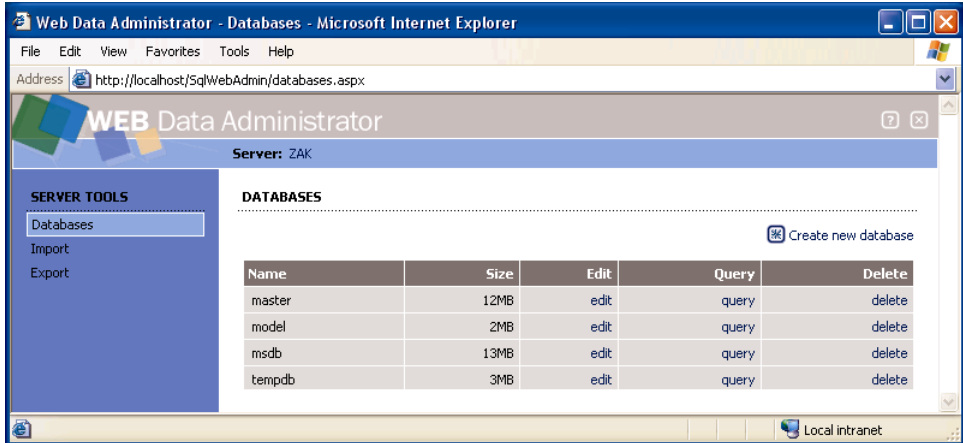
Web Data Administrator - Databases - Microsoft Internet Explorer

File Edit View Favorites Tools Help

Address http://localhost/SqlWebAdmin/databases.aspx

WEB Data Administrator

Server: ZAK

SERVER TOOLS
Databases
Import
Export

DATABASES

Create new database

| Name | Size | Edit | Query | Delete |
|---|---|---|---|---|
| master | 12MB | edit | query | delete |
| model | 2MB | edit | query | delete |
| msdb | 13MB | edit | query | delete |
| tempdb | 3MB | edit | query | delete |

Local intranet